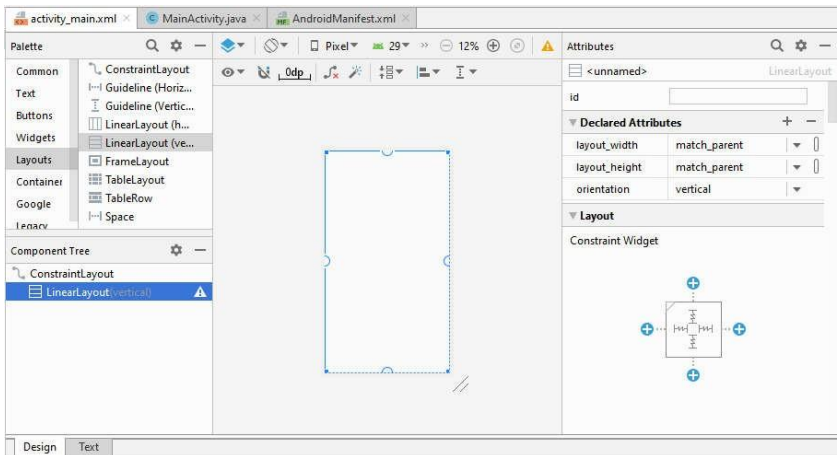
activity_main.xml × MainActivity.java × AndroidManifest.xml ×

Palette

Common
Text
Buttons
Widgets
Layouts
Container
Google
Legacy

ConstraintLayout
Guideline (Horiz...
Guideline (Vertic...
LinearLayout (h...
LinearLayout (ve...
FrameLayout
TableLayout
TableRow
Space

Pixel 29 12%

0dp

Component Tree

ConstraintLayout
LinearLayout (vertical)

Attributes

<unnamed> LinearLayout

id

Declared Attributes

| layout_width | match_parent |
|---|---|
| layout_height | match_parent |
| orientation | vertical |

Layout

Constraint Widget

Design Text